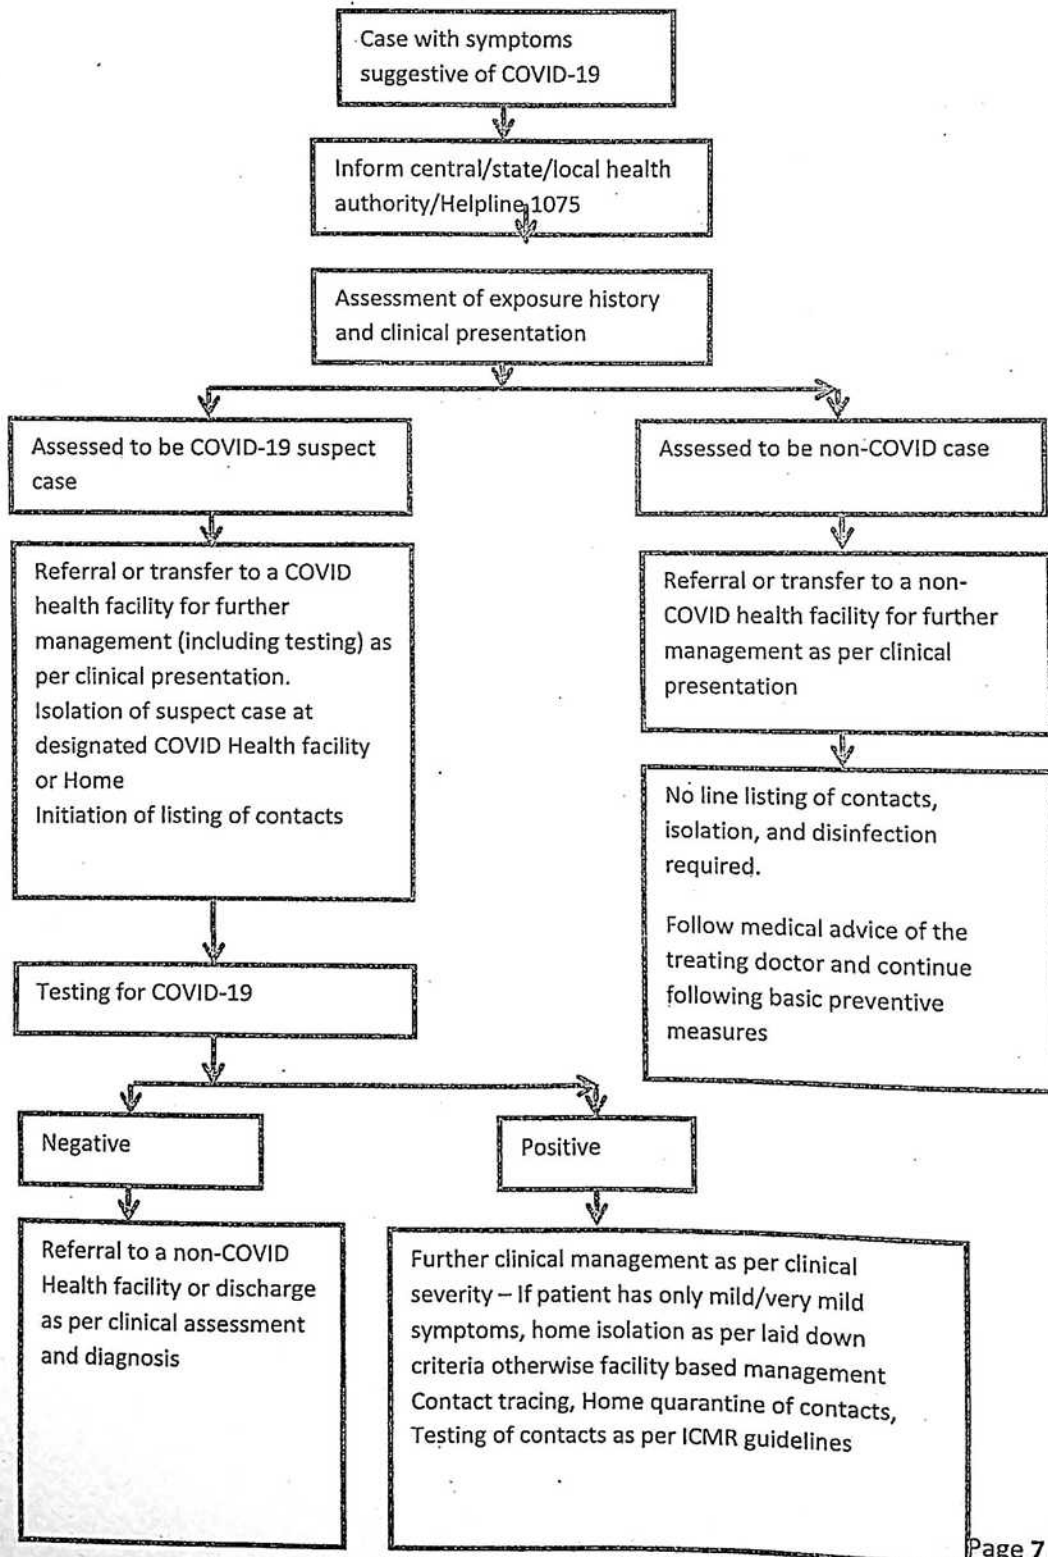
Case with symptoms suggestive of COVID-19

Inform central/state/local health authority/Helpline 1075

Assessment of exposure history and clinical presentation

Assessed to be COVID-19 suspect case

Referral or transfer to a COVID health facility for further management (including testing) as per clinical presentation.
Isolation of suspect case at designated COVID Health facility or Home
Initiation of listing of contacts

Testing for COVID-19

Negative

Referral to a non-COVID Health facility or discharge as per clinical assessment and diagnosis

Positive

Further clinical management as per clinical severity – If patient has only mild/very mild symptoms, home isolation as per laid down criteria otherwise facility based management
Contact tracing, Home quarantine of contacts, Testing of contacts as per ICMR guidelines

Assessed to be non-COVID case

Referral or transfer to a non-COVID health facility for further management as per clinical presentation

No line listing of contacts, isolation, and disinfection required.

Follow medical advice of the treating doctor and continue following basic preventive measures

Page 7